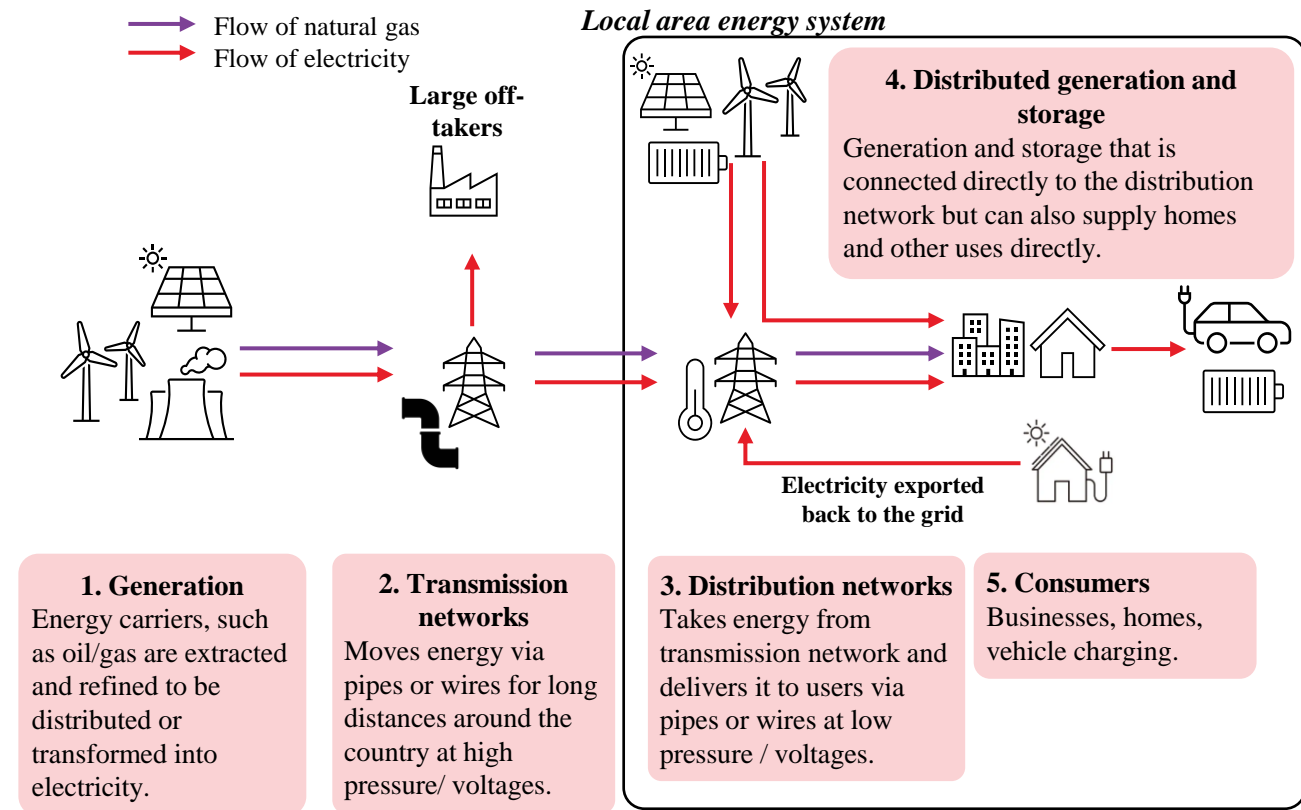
Flow of natural gas
Flow of electricity

Local area energy system

Large off-takers

4. Distributed generation and storage
Generation and storage that is connected directly to the distribution network but can also supply homes and other uses directly.

Electricity exported back to the grid

1. Generation
Energy carriers, such as oil/gas are extracted and refined to be distributed or transformed into electricity.

2. Transmission networks
Moves energy via pipes or wires for long distances around the country at high pressure/ voltages.

3. Distribution networks
Takes energy from transmission network and delivers it to users via pipes or wires at low pressure / voltages.

5. Consumers
Businesses, homes, vehicle charging.